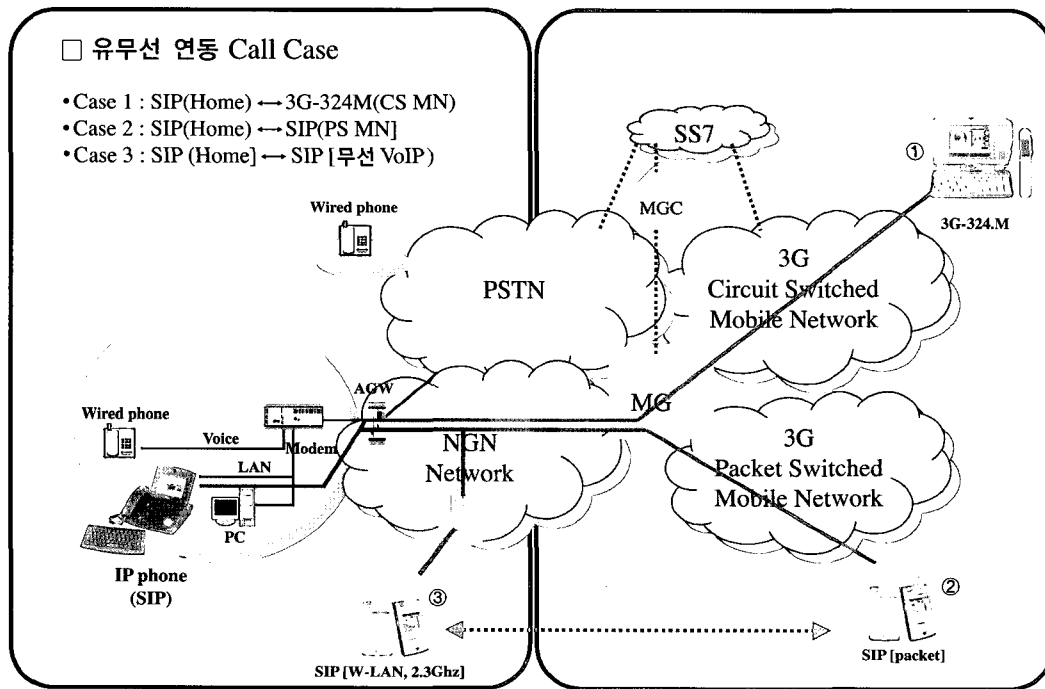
□ 유무선 연동 Call Case

• Case 1 : SIP(Home) ⟷ 3G-324M(CS MN)
• Case 2 : SIP(Home) ⟷ SIP(PS MN]
• Case 3 : SIP (Home] ⟷ SIP [무선 VoIP)

SS7

①

3G-324.M

Wired phone

MGC

PSTN

3G
Circuit Switched
Mobile Network

AGW

MG

Wired phone

Voice

Modem

LAN

NGN
Network

3G
Packet Switched
Mobile Network

PC

IP phone
(SIP)

③

②

SIP [W-LAN, 2.3Ghz]

SIP [packet]